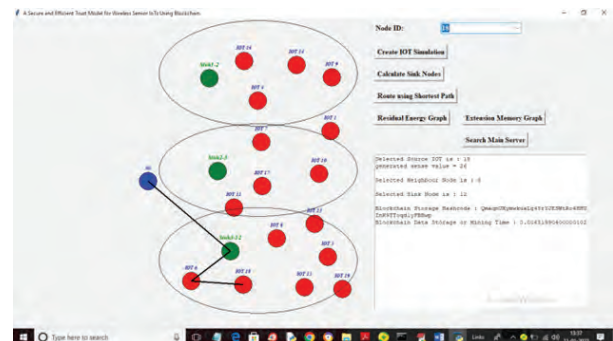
A Secure and Efficient Trust Model for Wireless Sensor IoTs Using Blockchain

Node ID: 18

Create IOT Simulation

Calculate Sink Nodes

Route using Shortest Path

Residual Energy Graph

Extension Memory Graph

Search Main Server

sink1-2
IOT 16
IOT 14
IOT 9
IOT 4
IOT 7
IOT 1
sink2-3
IOT 17
IOT 10
IOT 15
IOT 13
sink3-12
IOT 6
IOT 3
IOT 8
IOT 18
IOT 11
IOT 19

Selected Source IOT is : 18
generated sensed value = 24

Selected Neighbour Node is : 8

Selected Sink Node is : 12

Blockchain Storage Hashcode : QmaqnUNpmwkaaLq4rr1CEHWkr4HM5ZnRVTTcpHiyFBRwp
Blockchain Data Storage or Mining Time : 0.0161180400000102

Type here to search